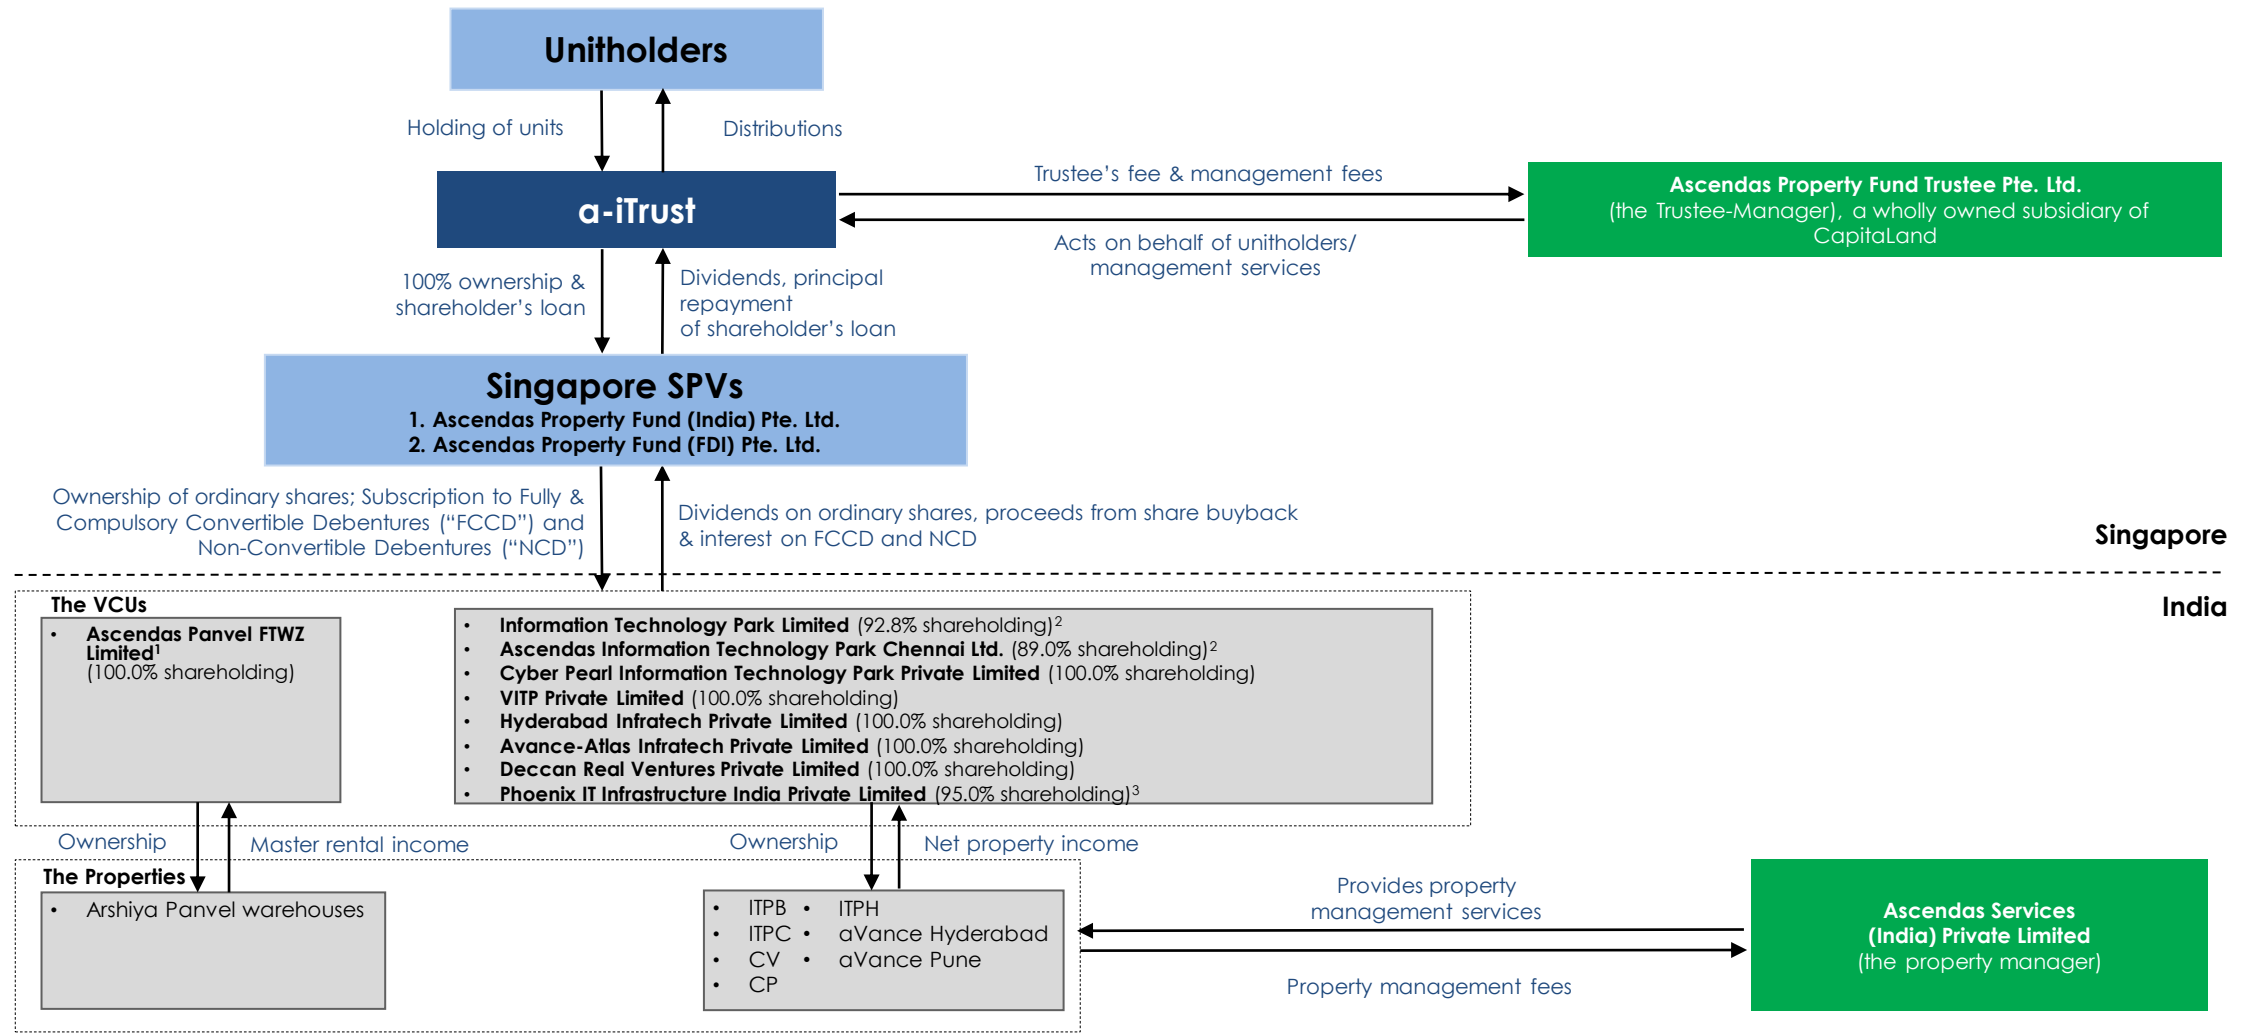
Unitholders

Holding of units

Distributions

a-iTrust

Trustee's fee & management fees

Ascendas Property Fund Trustee Pte. Ltd. (the Trustee-Manager), a wholly owned subsidiary of CapitaLand

Acts on behalf of unitholders/ management services

100% ownership & shareholder's loan

Dividends, principal repayment of shareholder's loan

Singapore SPVs
1. Ascendas Property Fund (India) Pte. Ltd.
2. Ascendas Property Fund (FDI) Pte. Ltd.

Ownership of ordinary shares; Subscription to Fully & Compulsory Convertible Debentures ("FCCD") and Non-Convertible Debentures ("NCD")

Dividends on ordinary shares, proceeds from share buyback & interest on FCCD and NCD

Singapore

India

The VCUs
• Ascendas Panvel FTWZ Limited$^1$ (100.0% shareholding)

• Information Technology Park Limited (92.8% shareholding)$^2$
• Ascendas Information Technology Park Chennai Ltd. (89.0% shareholding)$^2$
• Cyber Pearl Information Technology Park Private Limited (100.0% shareholding)
• VITP Private Limited (100.0% shareholding)
• Hyderabad Infratech Private Limited (100.0% shareholding)
• Avance-Atlas Infratech Private Limited (100.0% shareholding)
• Deccan Real Ventures Private Limited (100.0% shareholding)
• Phoenix IT Infrastructure India Private Limited (95.0% shareholding)$^3$

Ownership

Master rental income

Ownership

Net property income

The Properties
• Arshiya Panvel warehouses

• ITPB • ITPH
• ITPC • aVance Hyderabad
• CV • aVance Pune
• CP

Provides property management services

Ascendas Services (India) Private Limited (the property manager)

Property management fees